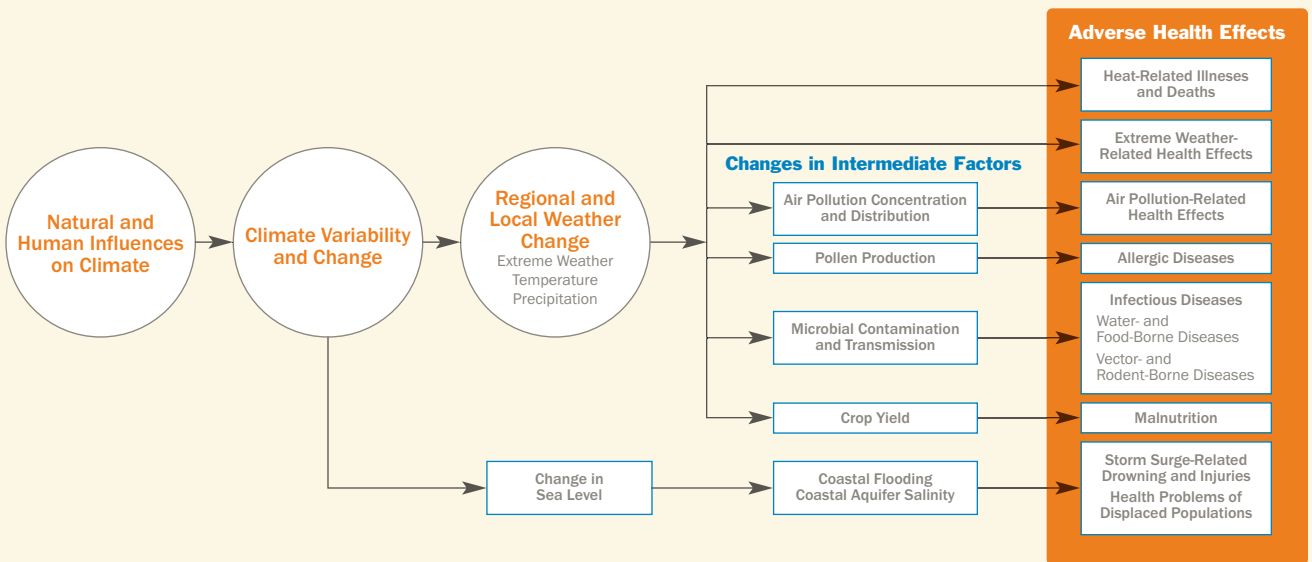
Natural and Human Influences on Climate

Climate Variability and Change

Regional and Local Weather Change
Extreme Weather
Temperature
Precipitation

Changes in Intermediate Factors

Air Pollution Concentration and Distribution

Pollen Production

Microbial Contamination and Transmission

Crop Yield

Change in Sea Level

Coastal Flooding
Coastal Aquifer Salinity

Adverse Health Effects

Heat-Related Illneses and Deaths

Extreme Weather-Related Health Effects

Air Pollution-Related Health Effects

Allergic Diseases

Infectious Diseases
Water- and Food-Borne Diseases
Vector- and Rodent-Borne Diseases

Malnutrition

Storm Surge-Related Drowning and Injuries
Health Problems of Displaced Populations